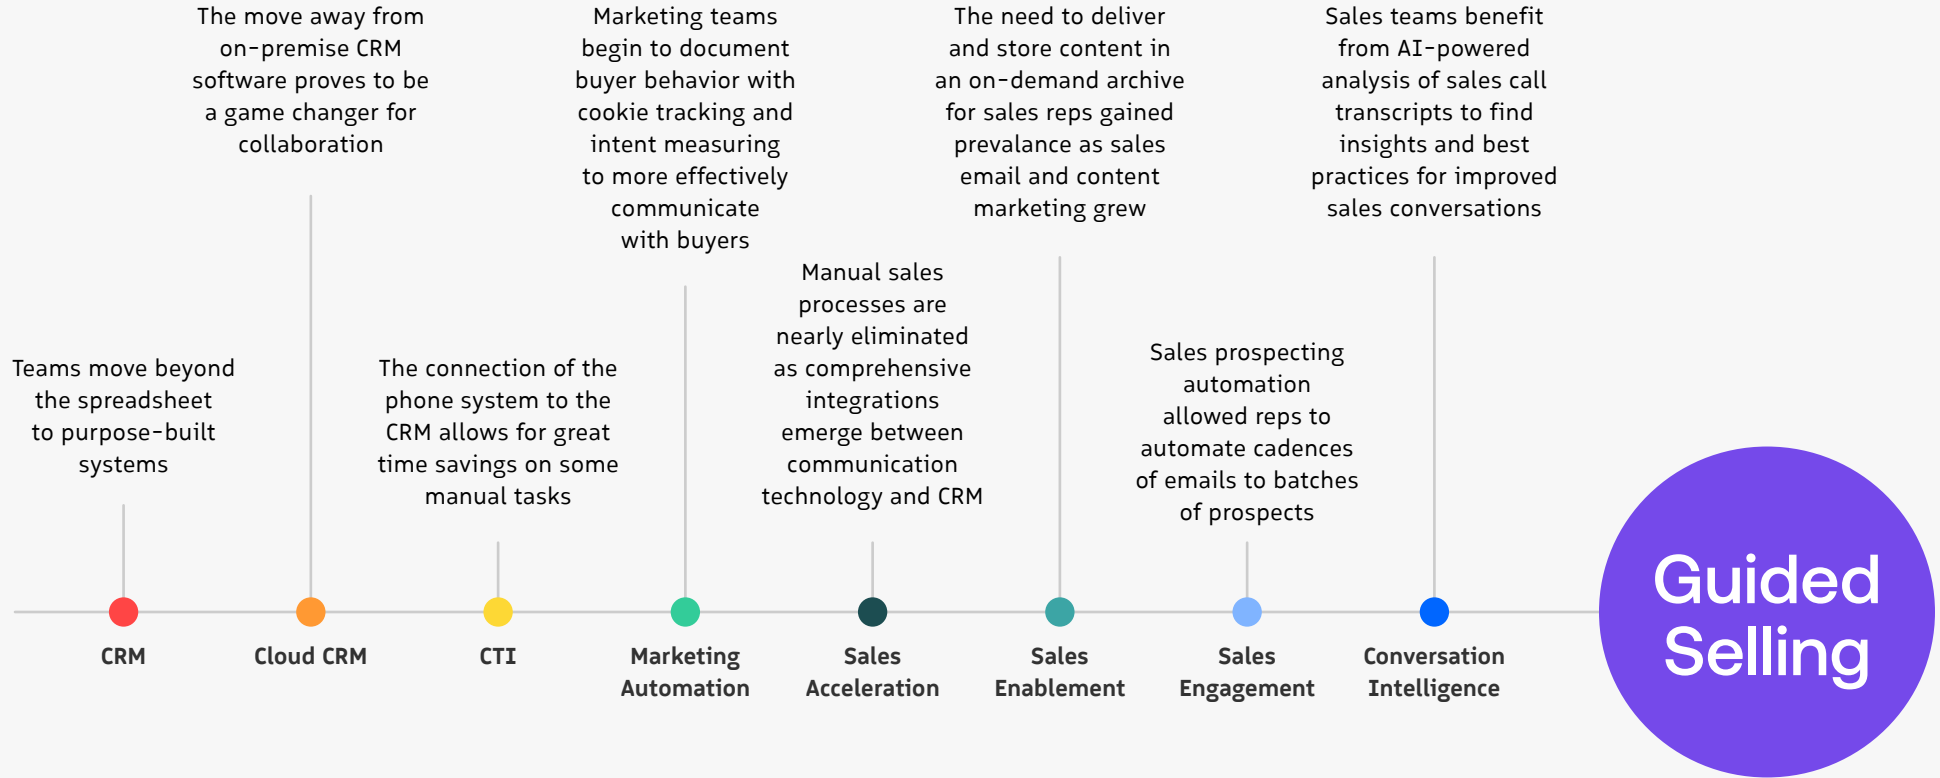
Teams move beyond the spreadsheet to purpose-built systems

The move away from on-premise CRM software proves to be a game changer for collaboration

The connection of the phone system to the CRM allows for great time savings on some manual tasks

Marketing teams begin to document buyer behavior with cookie tracking and intent measuring to more effectively communicate with buyers

Manual sales processes are nearly eliminated as comprehensive integrations emerge between communication technology and CRM

The need to deliver and store content in an on-demand archive for sales reps gained prevalance as sales email and content marketing grew

Sales prospecting automation allowed reps to automate cadences of emails to batches of prospects

Sales teams benefit from AI-powered analysis of sales call transcripts to find insights and best practices for improved sales conversations

CRM

Cloud CRM

CTI

Marketing Automation

Sales Acceleration

Sales Enablement

Sales Engagement

Conversation Intelligence

Guided Selling